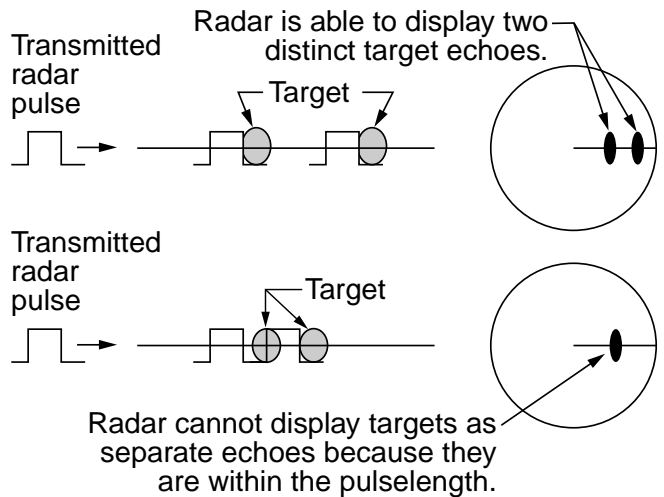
Radar is able to display two distinct target echoes.

Transmitted radar pulse

Target

Transmitted radar pulse

Target

Radar cannot display targets as separate echoes because they are within the pulselength.